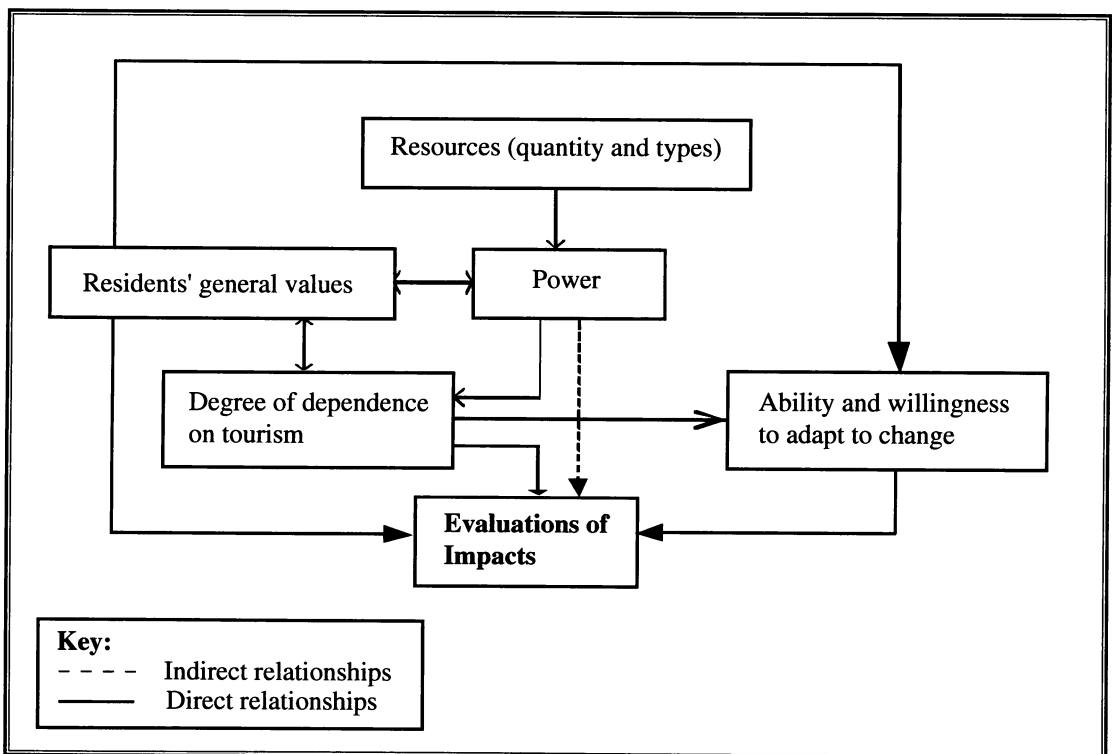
Resources (quantity and types)

Residents' general values

Power

Degree of dependence on tourism

Ability and willingness to adapt to change

Evaluations of Impacts

Key:
- - - - Indirect relationships
—— Direct relationships